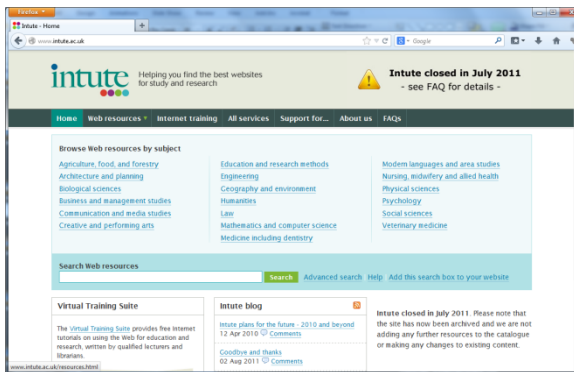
Firefox

Intute - Home

www.intute.ac.uk

Google

intute

Helping you find the best websites for study and research

Intute closed in July 2011
- see FAQ for details -

Home | Web resources | Internet training | All services | Support for... | About us | FAQs

Browse Web resources by subject

Agriculture, food, and forestry
Architecture and planning
Biological sciences
Business and management studies
Communication and media studies
Creative and performing arts

Education and research methods
Engineering
Geography and environment
Humanities
Law
Mathematics and computer science
Medicine including dentistry

Modern languages and area studies
Nursing, midwifery and allied health
Physical sciences
Psychology
Social sciences
Veterinary medicine

Search Web resources

Search | Advanced search | Help | Add this search box to your website

Virtual Training Suite

The Virtual Training Suite provides free Internet tutorials on using the Web for education and research, written by qualified lecturers and librarians.

Intute blog

Intute plans for the future - 2010 and beyond
12 Apr 2010 Comments

Goodbye and thanks
02 Aug 2011 Comments

Intute closed in July 2011. Please note that the site has now been archived and we are not adding any further resources to the catalogue or making any changes to existing content.

www.intute.ac.uk/resources.html